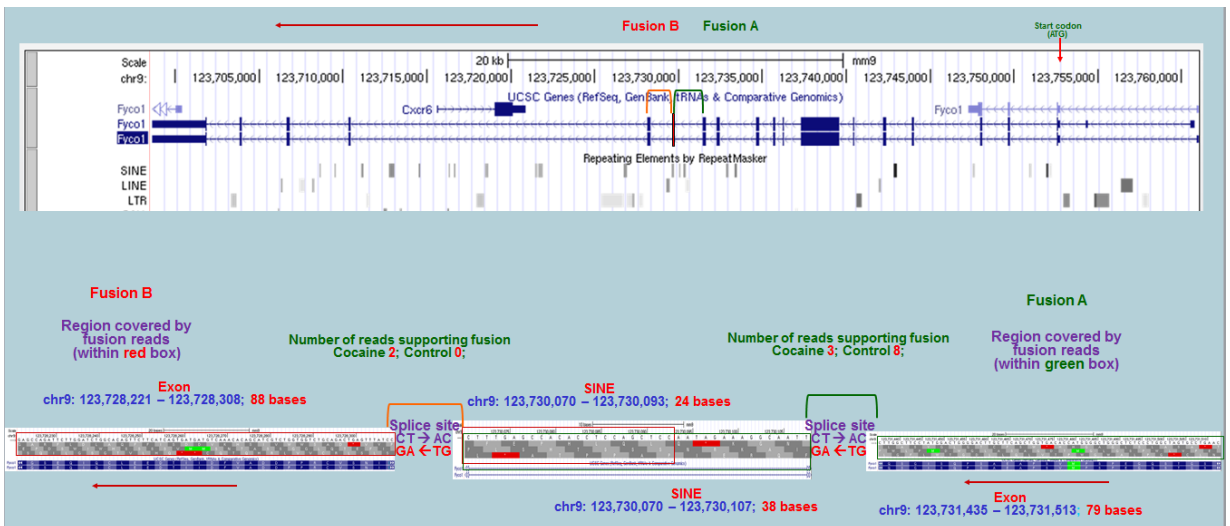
Fusion B Fusion A

Start codon (ATG)

Scale 20 kb mm9
chr9: 123,705,000 | 123,710,000 | 123,715,000 | 123,720,000 | 123,725,000 | 123,730,000 | 123,735,000 | 123,740,000 | 123,745,000 | 123,750,000 | 123,755,000 | 123,760,000

UCSC Genes (RefSeq, GenBank, tRNAs & Comparative Genomics)
Fyco1 Cxcr6 Fyco1
Fyco1
Fyco1

Repeating Elements by RepeatMasker
SINE
LINE
LTR

Fusion B

Region covered by fusion reads (within red box)

Number of reads supporting fusion
Cocaine 2; Control 0;

Number of reads supporting fusion
Cocaine 3; Control 8;

Fusion A

Region covered by fusion reads (within green box)

Exon
chr9: 123,728,221 – 123,728,308; 88 bases

SINE
chr9: 123,730,070 – 123,730,093; 24 bases

Splice site
CT → AC
GA ← TG

Splice site
CT → AC
GA ← TG

SINE
chr9: 123,730,070 – 123,730,107; 38 bases

Exon
chr9: 123,731,435 – 123,731,513; 79 bases